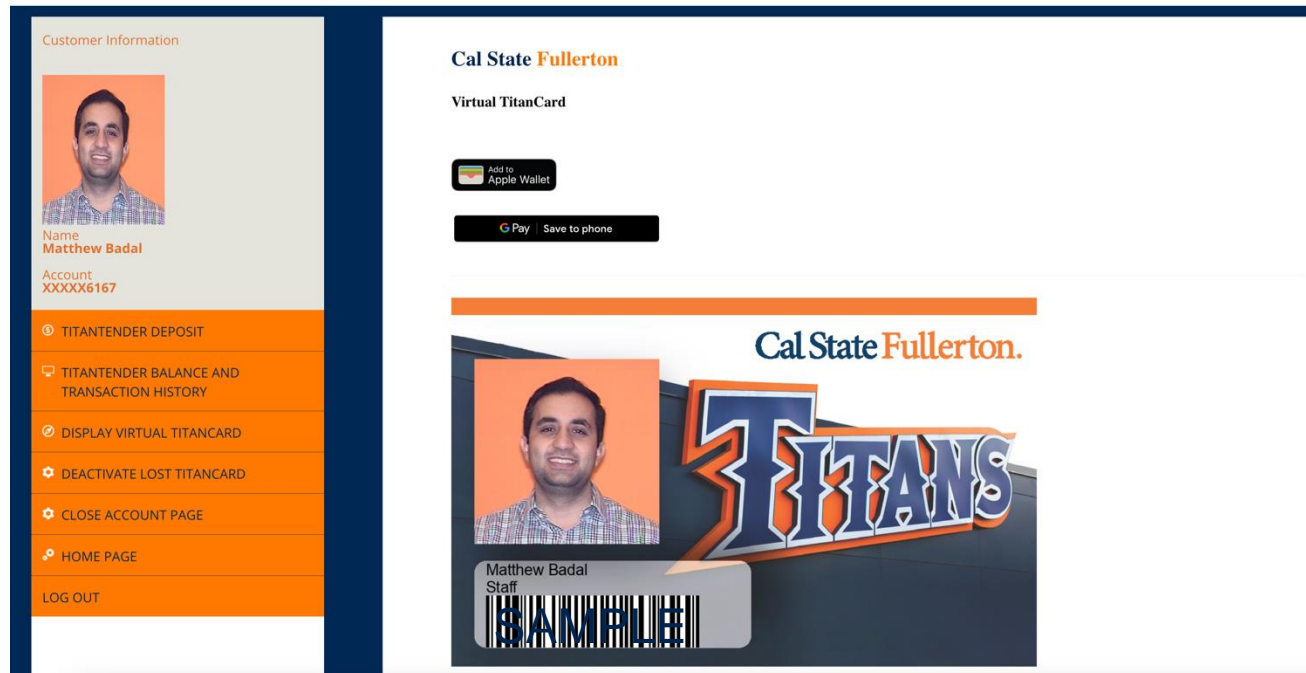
Customer Information

Name
Matthew Badal

Account
XXXXX6167

TITANTENDER DEPOSIT

TITANTENDER BALANCE AND TRANSACTION HISTORY

DISPLAY VIRTUAL TITANCARD

DEACTIVATE LOST TITANCARD

CLOSE ACCOUNT PAGE

HOME PAGE

LOG OUT

Cal State Fullerton

Virtual TitanCard

Add to Apple Wallet

G Pay | Save to phone

Cal State Fullerton.

TITANS

Matthew Badal
Staff

SAMPLE